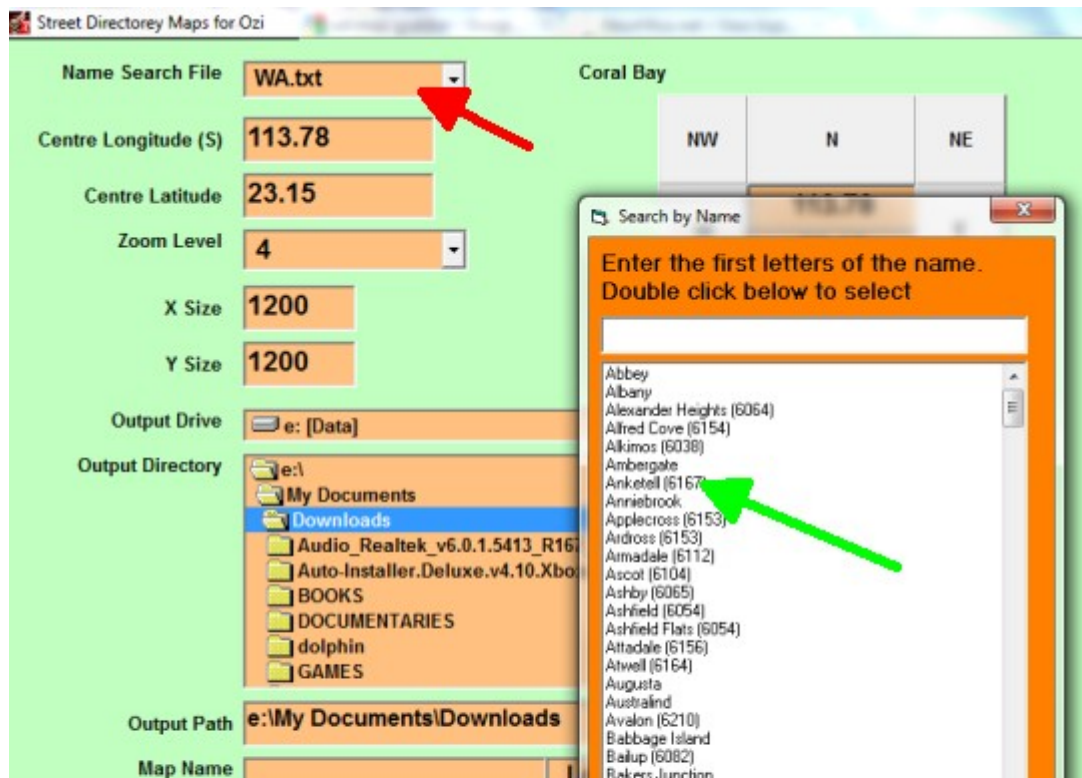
Street Directorey Maps for Ozi

Name Search File WA.txt

Centre Longitude (S) 113.78

Centre Latitude 23.15

Zoom Level 4

X Size 1200

Y Size 1200

Output Drive e: [Data]

Output Directory
e:\
My Documents
Downloads
Audio_Realtek_v6.0.1.5413_R16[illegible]
Auto-Installer.Deluxe.v4.10.Xbo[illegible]
BOOKS
DOCUMENTARIES
dolphin
GAMES

Output Path e:\My Documents\Downloads

Map Name

Coral Bay

NW N NE

Search by Name

Enter the first letters of the name.
Double click below to select

Abbey
Albany
Alexander Heights (6064)
Alfred Cove (6154)
Alkimos (6038)
Ambergate
Anketell (6167)
Anniebrook
Applecross (6153)
Ardross (6153)
Armadale (6112)
Ascot (6104)
Ashby (6065)
Ashfield (6054)
Ashfield Flats (6054)
Attadale (6156)
Atwell (6164)
Augusta
Australind
Avalon (6210)
Babbage Island
Bailup (6082)
Bakers Junction